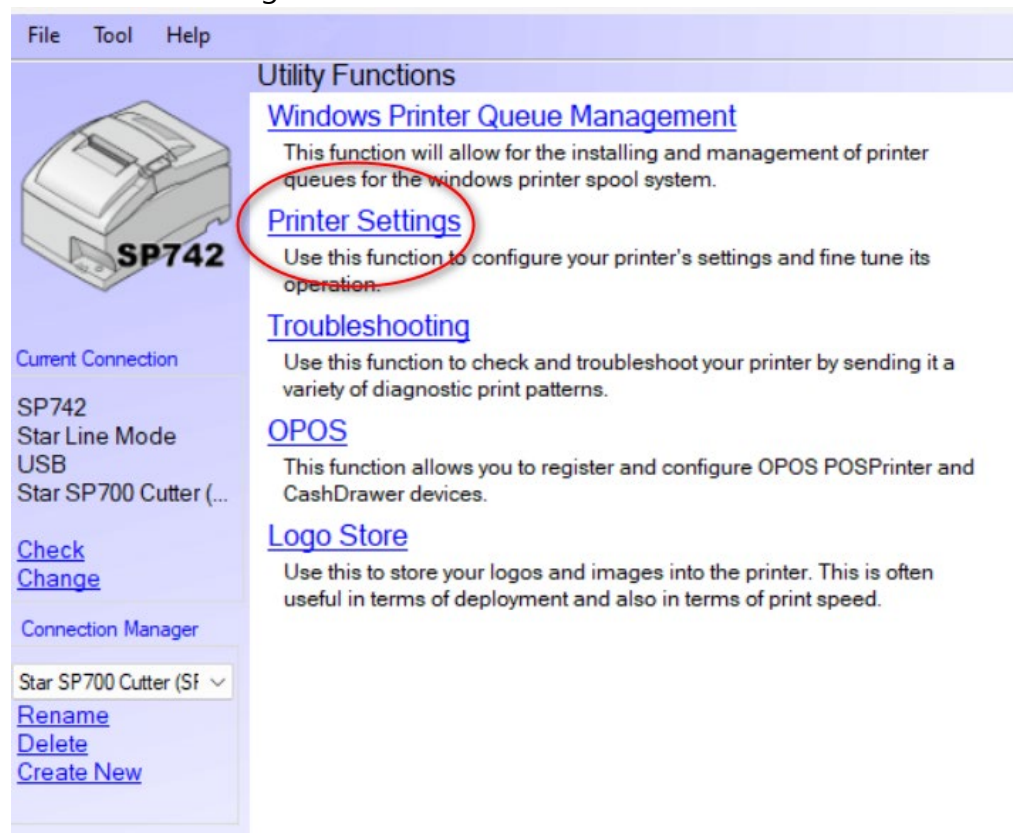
File Tool Help

SP742

Current Connection

SP742
Star Line Mode
USB
Star SP700 Cutter (...

Check
Change

Connection Manager

Star SP700 Cutter (SF

Rename
Delete
Create New

Utility Functions

Windows Printer Queue Management

This function will allow for the installing and management of printer queues for the windows printer spool system.

Printer Settings

Use this function to configure your printer's settings and fine tune its operation.

Troubleshooting

Use this function to check and troubleshoot your printer by sending it a variety of diagnostic print patterns.

OPOS

This function allows you to register and configure OPOS POSPrinter and CashDrawer devices.

Logo Store

Use this to store your logos and images into the printer. This is often useful in terms of deployment and also in terms of print speed.